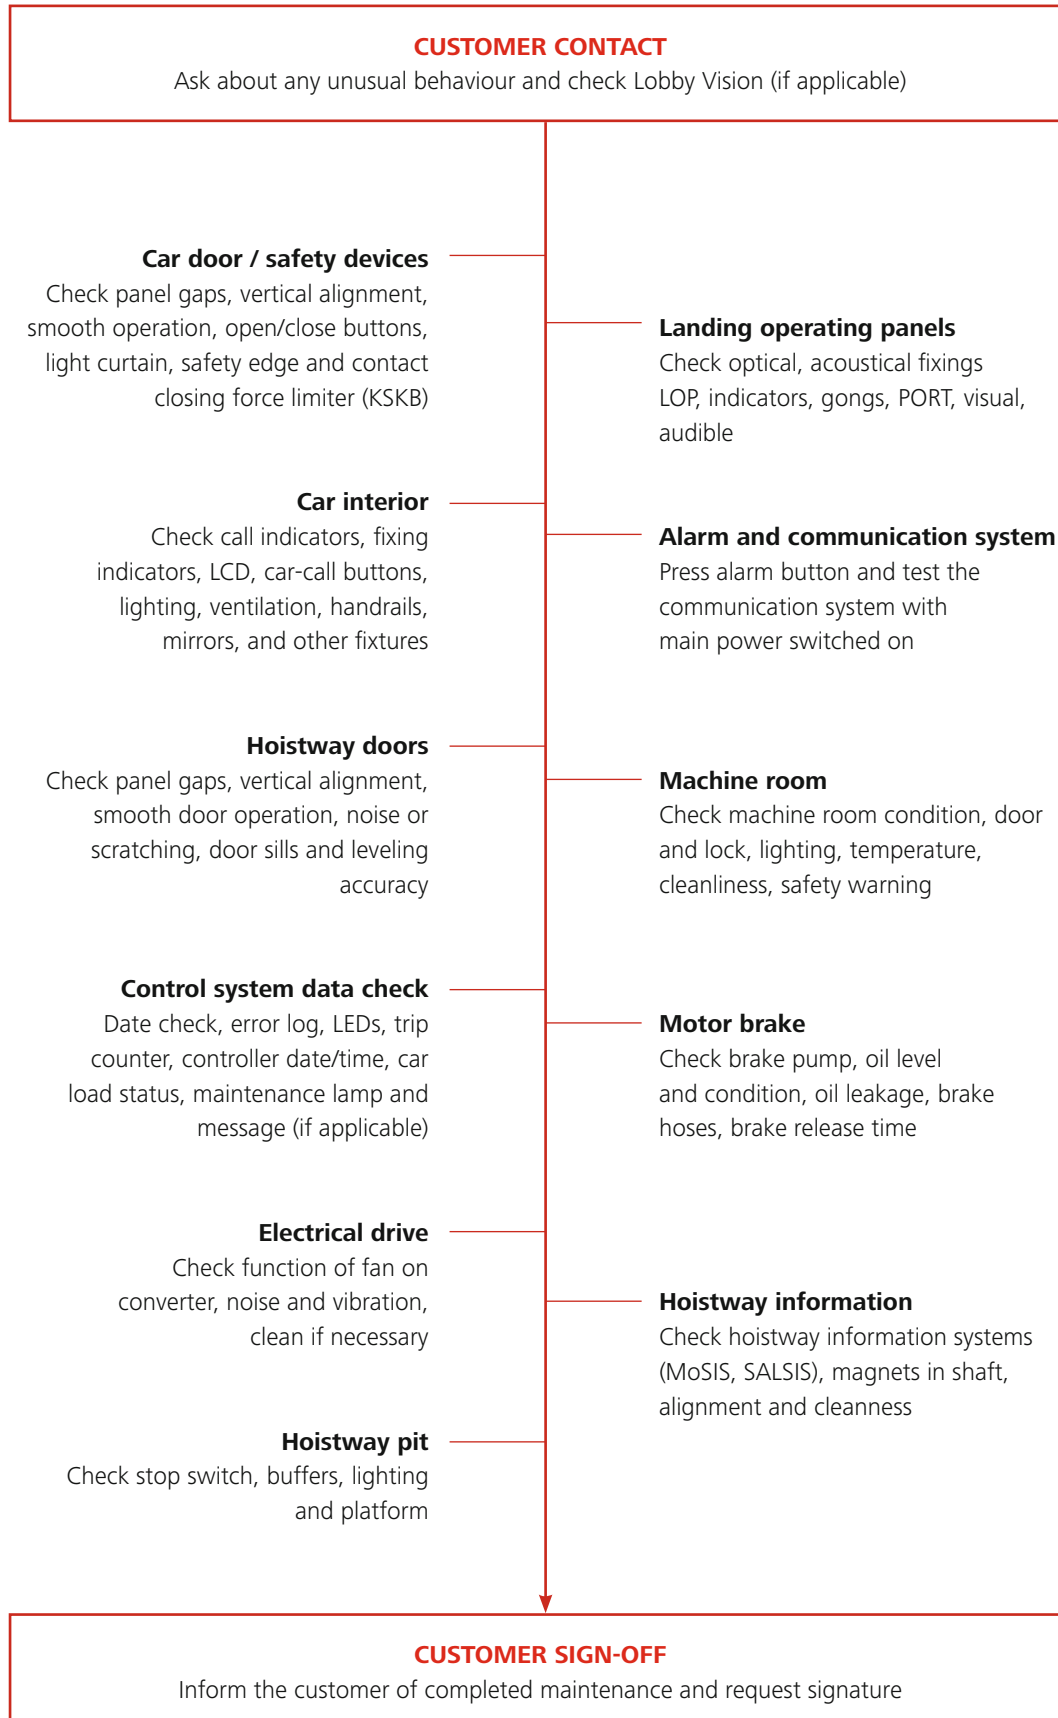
CUSTOMER CONTACT
Ask about any unusual behaviour and check Lobby Vision (if applicable)

Car door / safety devices
Check panel gaps, vertical alignment, smooth operation, open/close buttons, light curtain, safety edge and contact closing force limiter (KSKB)

Landing operating panels
Check optical, acoustical fixings LOP, indicators, gongs, PORT, visual, audible

Car interior
Check call indicators, fixing indicators, LCD, car-call buttons, lighting, ventilation, handrails, mirrors, and other fixtures

Alarm and communication system
Press alarm button and test the communication system with main power switched on

Hoistway doors
Check panel gaps, vertical alignment, smooth door operation, noise or scratching, door sills and leveling accuracy

Machine room
Check machine room condition, door and lock, lighting, temperature, cleanliness, safety warning

Control system data check
Date check, error log, LEDs, trip counter, controller date/time, car load status, maintenance lamp and message (if applicable)

Motor brake
Check brake pump, oil level and condition, oil leakage, brake hoses, brake release time

Electrical drive
Check function of fan on converter, noise and vibration, clean if necessary

Hoistway information
Check hoistway information systems (MoSIS, SALSIS), magnets in shaft, alignment and cleanness

Hoistway pit
Check stop switch, buffers, lighting and platform

CUSTOMER SIGN-OFF
Inform the customer of completed maintenance and request signature